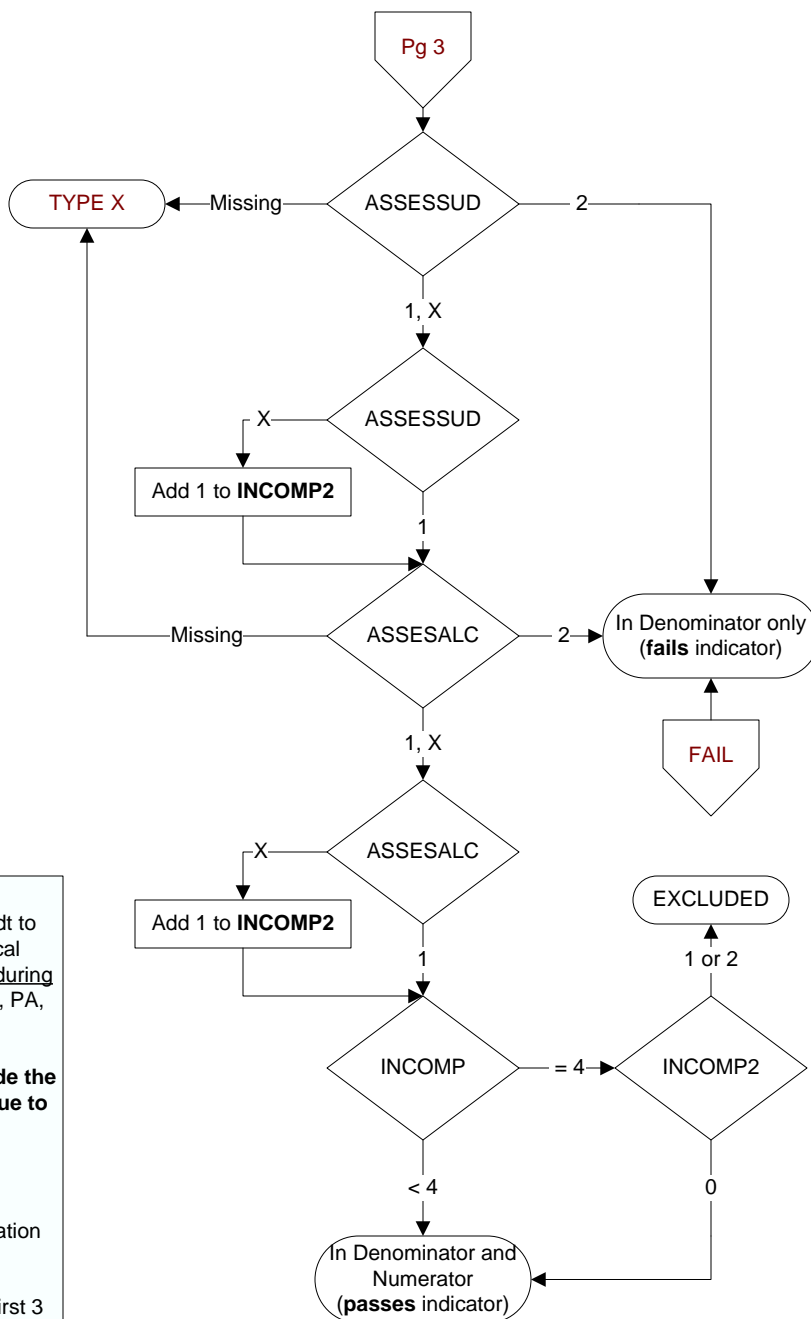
Pg 3

TYPE X

Missing

ASSESSUD

2

1, X

ASSESSUD

X

Add 1 to **INCOMP2**

1

Missing

ASSESALC

2

In Denominator only (**fails** indicator)

FAIL

1, X

ASSESALC

X

Add 1 to **INCOMP2**

1

EXCLUDED

1 or 2

INCOMP

= 4

INCOMP2

< 4

0

In Denominator and Numerator (**passes** indicator)

dt to
cal
during
, PA,

**de the**
**ue to**

ation

irst 3